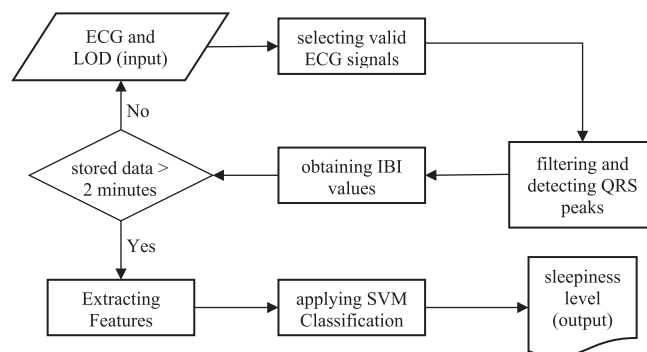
ECG and LOD (input)

selecting valid ECG signals

No

stored data > 2 minutes

obtaining IBI values

filtering and detecting QRS peaks

Yes

Extracting Features

applying SVM Classification

sleepiness level (output)